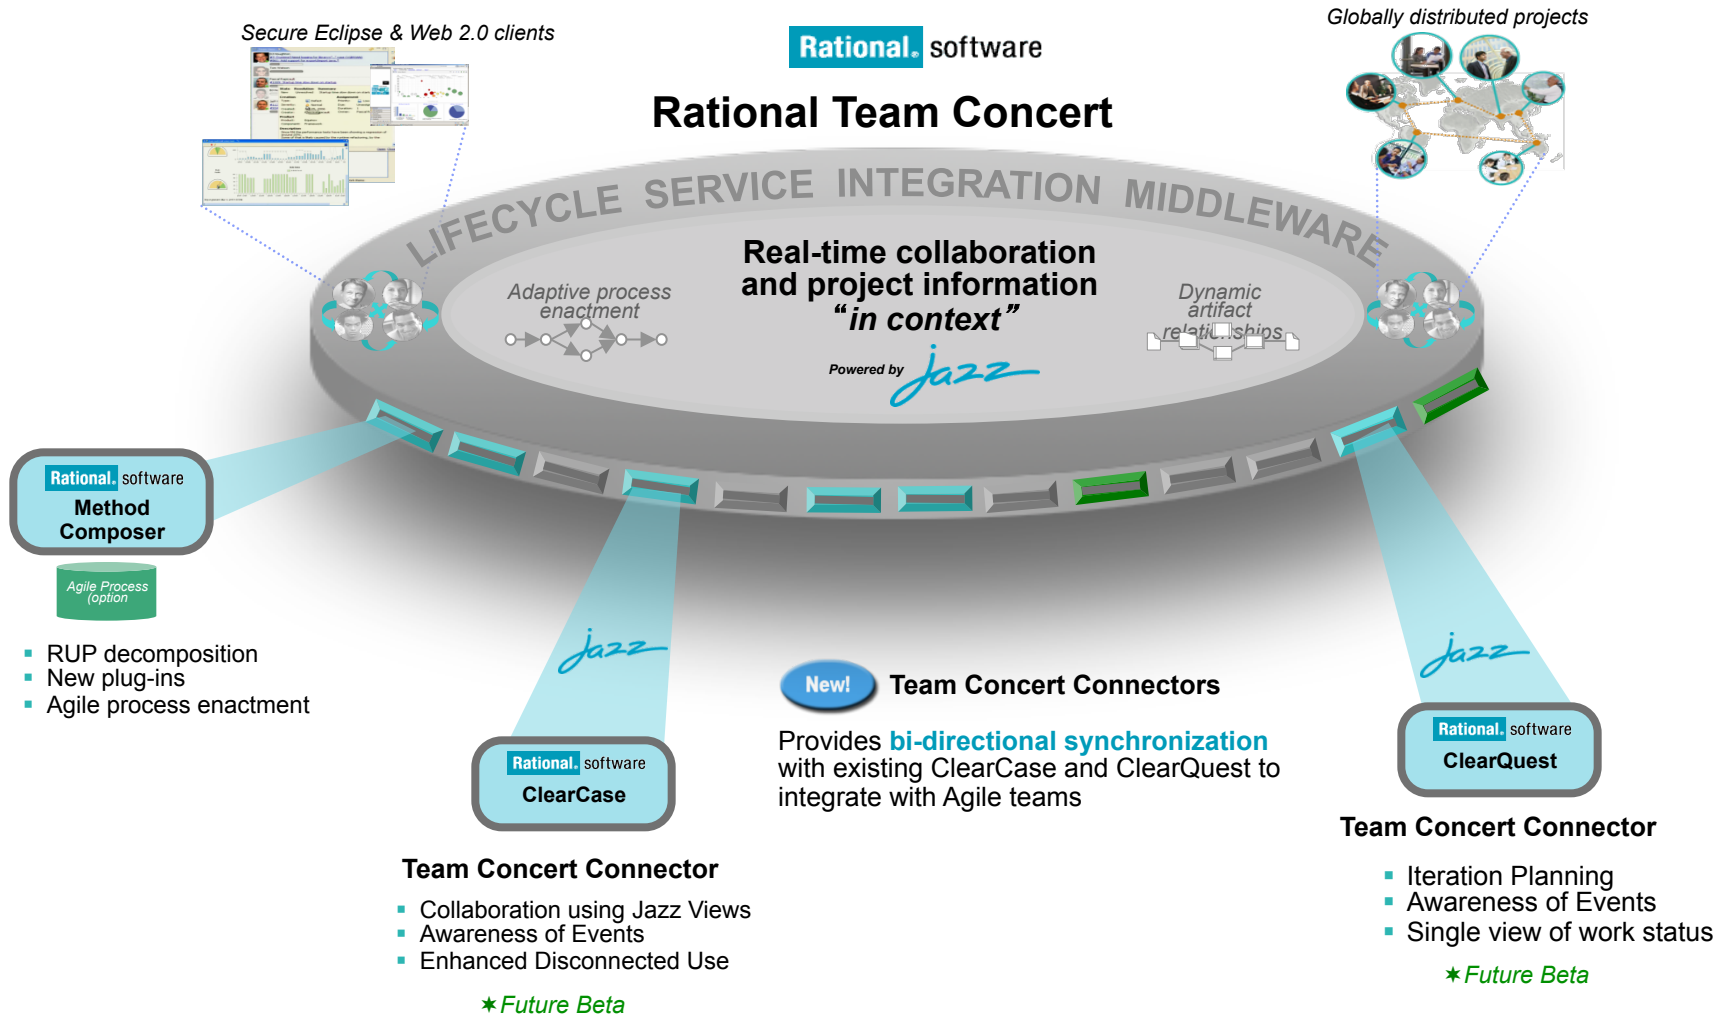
Secure Eclipse & Web 2.0 clients

Rational. software

Rational Team Concert

Globally distributed projects

LIFECYCLE SERVICE INTEGRATION MIDDLEWARE

Adaptive process enactment

Real-time collaboration and project information “in context”

Dynamic artifact relationships

Powered by jazz

Rational. software
Method Composer

Agile Process (option)

▪ RUP decomposition
▪ New plug-ins
▪ Agile process enactment

jazz

jazz

New! Team Concert Connectors

Provides bi-directional synchronization with existing ClearCase and ClearQuest to integrate with Agile teams

Rational. software
ClearCase

Team Concert Connector

▪ Collaboration using Jazz Views
▪ Awareness of Events
▪ Enhanced Disconnected Use

✶Future Beta

Rational. software
ClearQuest

Team Concert Connector

▪ Iteration Planning
▪ Awareness of Events
▪ Single view of work status

✶Future Beta